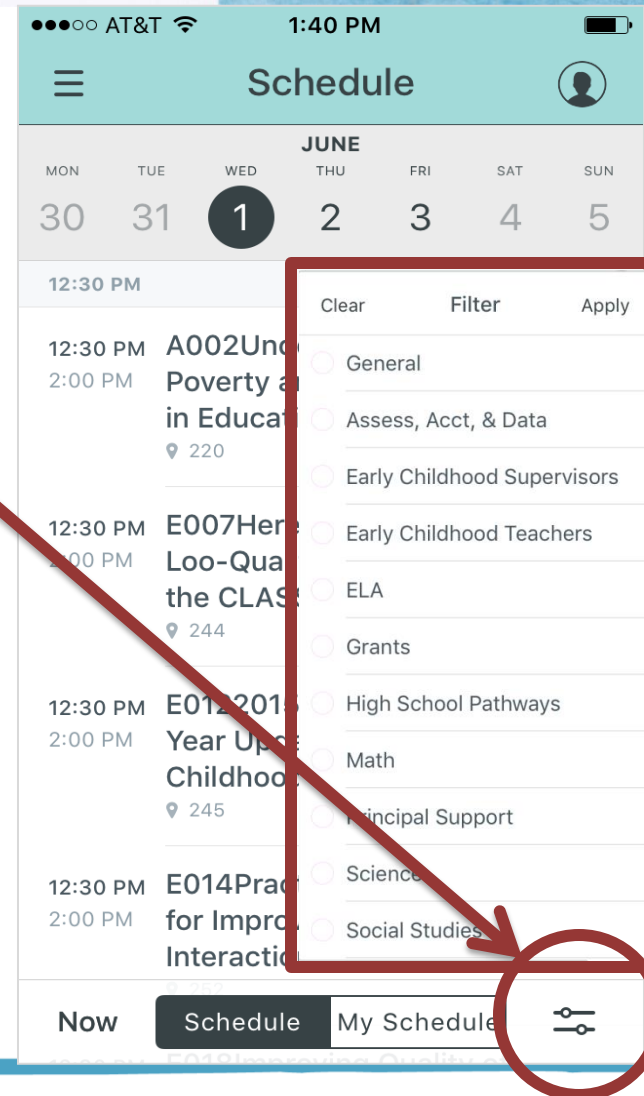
●●●○○ AT&T 1:40 PM

Schedule

JUNE

| MON | TUE | WED | THU | FRI | SAT | SUN |
|---|---|---|---|---|---|---|
| 30 | 31 | 1 | 2 | 3 | 4 | 5 |

12:30 PM

12:30 PM
2:00 PM
A002Unc
Poverty a
in Educat
220

12:30 PM
2:00 PM
E007Here
Loo-Qua
the CLAS
244

12:30 PM
2:00 PM
E012201
Year Up
Childhoo
245

12:30 PM
2:00 PM
E014Prac
for Impro
Interacti
252

Clear Filter Apply

General
Assess, Acct, & Data
Early Childhood Supervisors
Early Childhood Teachers
ELA
Grants
High School Pathways
Math
Principal Support
Science
Social Studies

Now Schedule My Schedule

E018Improving Quality o